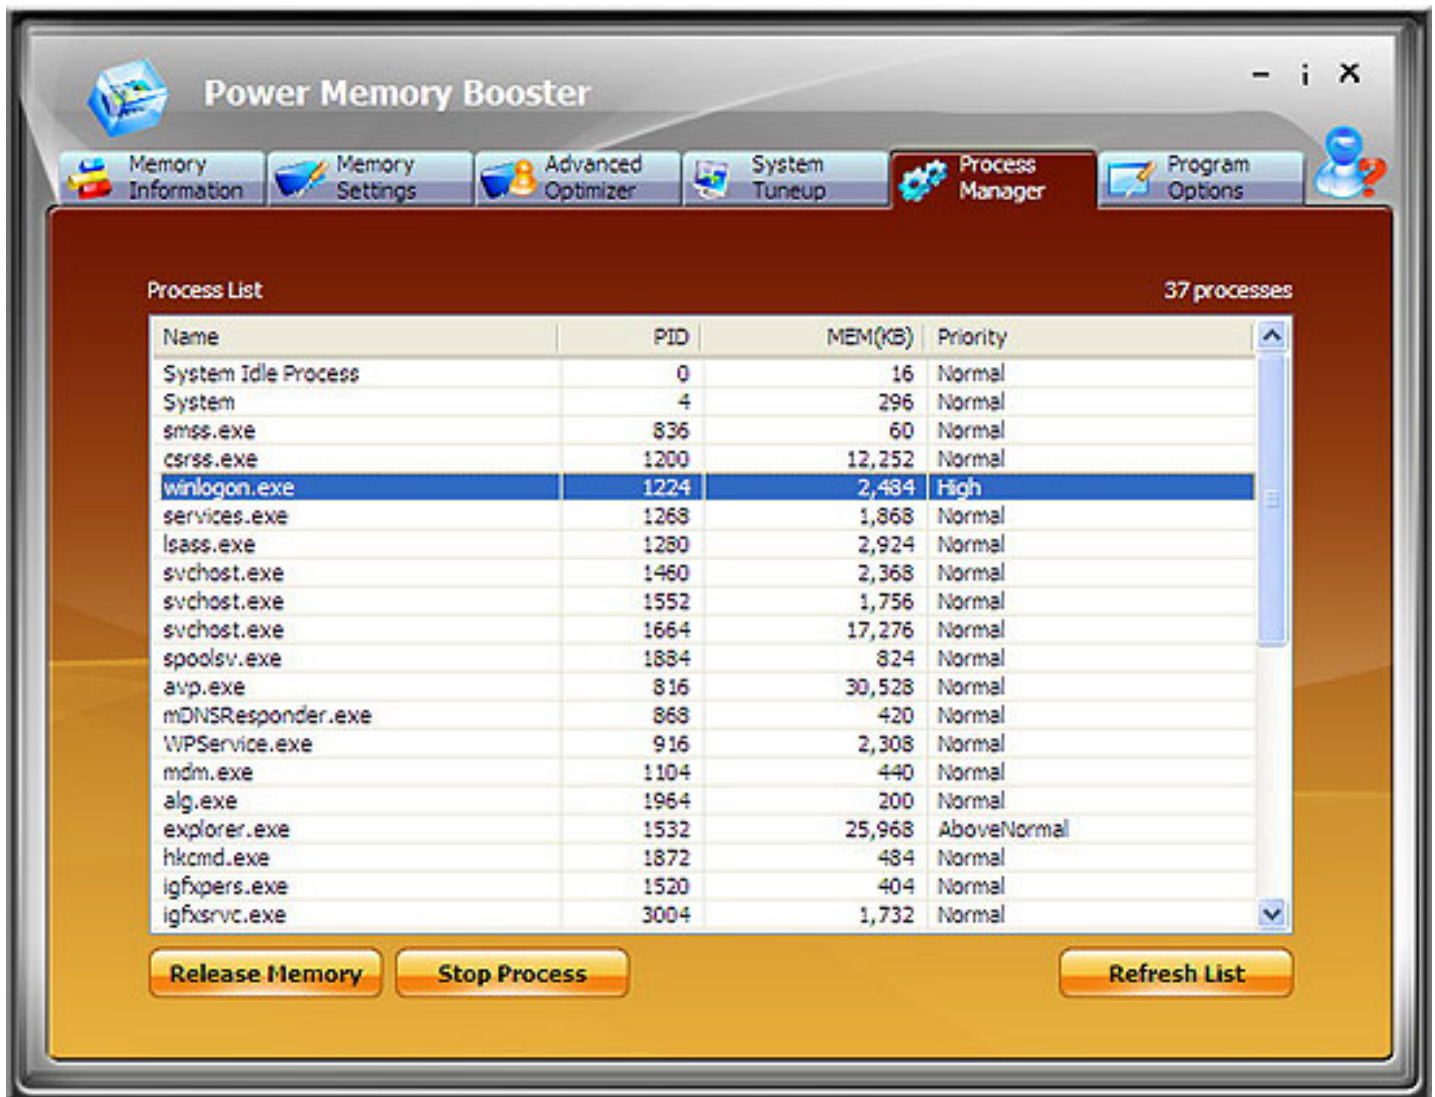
Power Memory Booster

- i ×

Memory Information | Memory Settings | Advanced Optimizer | System Tuneup | Process Manager | Program Options

Process List

37 processes

| Name | PID | MEM(KB) | Priority |
|---|---|---|---|
| System Idle Process | 0 | 16 | Normal |
| System | 4 | 296 | Normal |
| smss.exe | 836 | 60 | Normal |
| csrss.exe | 1200 | 12,252 | Normal |
| winlogon.exe | 1224 | 2,484 | High |
| services.exe | 1268 | 1,868 | Normal |
| lsass.exe | 1280 | 2,924 | Normal |
| svchost.exe | 1460 | 2,368 | Normal |
| svchost.exe | 1552 | 1,756 | Normal |
| svchost.exe | 1664 | 17,276 | Normal |
| spoolsv.exe | 1884 | 824 | Normal |
| avp.exe | 816 | 30,528 | Normal |
| mDNSResponder.exe | 868 | 420 | Normal |
| WPService.exe | 916 | 2,308 | Normal |
| mdm.exe | 1104 | 440 | Normal |
| alg.exe | 1964 | 200 | Normal |
| explorer.exe | 1532 | 25,968 | AboveNormal |
| hkcmd.exe | 1872 | 484 | Normal |
| igfxpers.exe | 1520 | 404 | Normal |
| igfxsrvc.exe | 3004 | 1,732 | Normal |

Release Memory | Stop Process | Refresh List